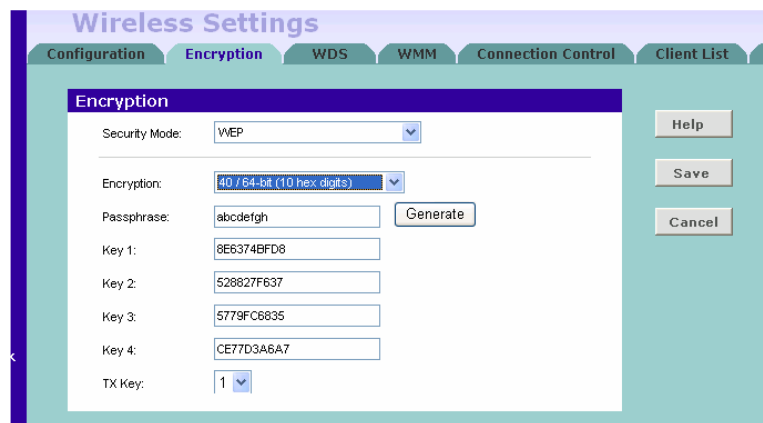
Wireless Settings

Configuration | Encryption | WDS | WMM | Connection Control | Client List

Encryption

Security Mode: WEP

Encryption: 40 / 64-bit (10 hex digits)

Passphrase: abcdefgh Generate

Key 1: 8E6374BFD8

Key 2: 528827F637

Key 3: 5779FC6835

Key 4: CE77D3A6A7

TX Key: 1

Help

Save

Cancel